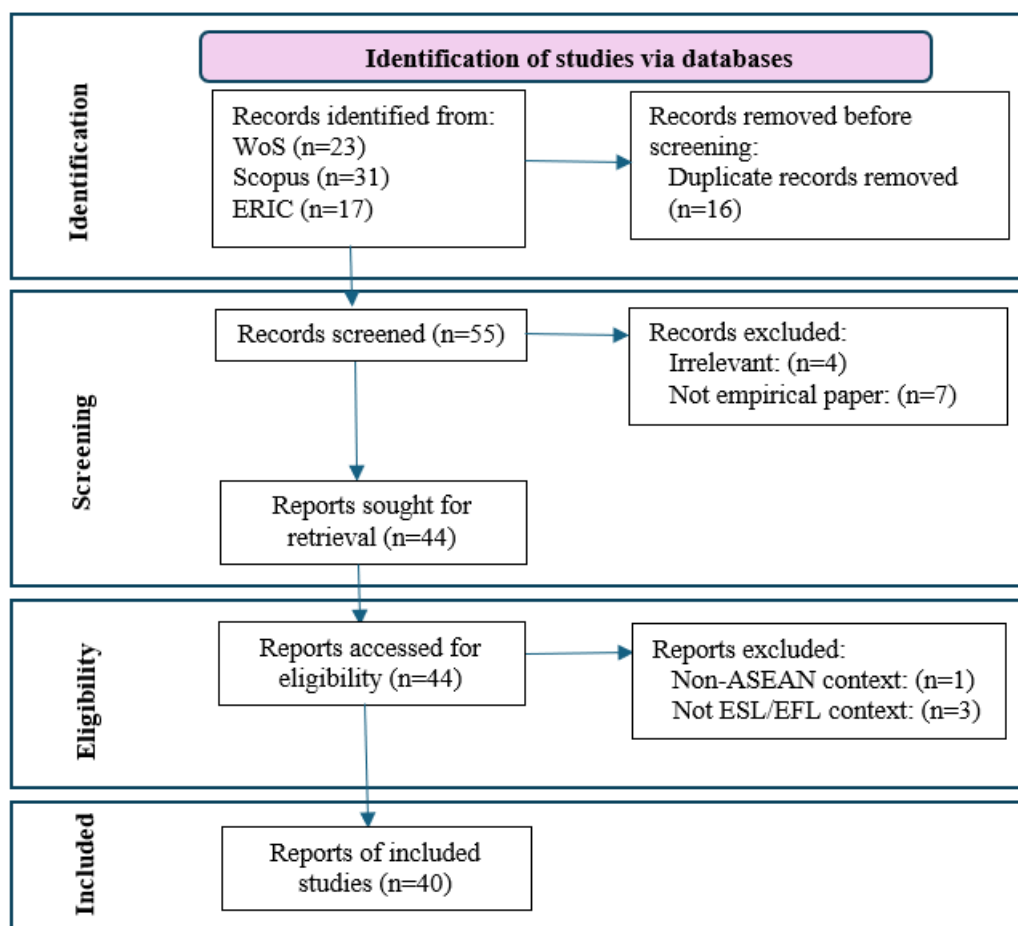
Identification of studies via databases

Identification

Records identified from:
WoS (n=23)
Scopus (n=31)
ERIC (n=17)

Records removed before screening:
Duplicate records removed (n=16)

Screening

Records screened (n=55)

Records excluded:
Irrelevant: (n=4)
Not empirical paper: (n=7)

Reports sought for retrieval (n=44)

Eligibility

Reports accessed for eligibility (n=44)

Reports excluded:
Non-ASEAN context: (n=1)
Not ESL/EFL context: (n=3)

Included

Reports of included studies (n=40)